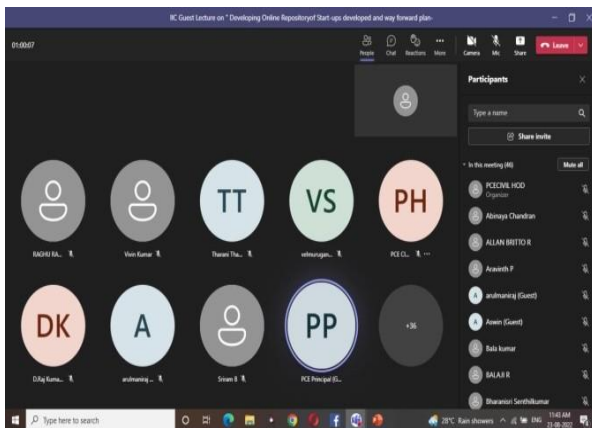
IIC Guest Lecture on " Developing Online Repositoryof Start-ups developed and way forward plan-

01:00:07

People Chat Reactions More Camera Mic Share Leave

Participants

Type a name

Share invite

In this meeting (46) Mute all

PCECIVIL HOD
Organizer

Abinaya Chandran

ALLAN BRITTO R

Aravinth P

arulmaniraj (Guest)

Aswin (Guest)

Bala kumar

BALAJI R

Bharanisri Senthilkumar

TT VS PH

RAGHU RA... Vivin Kumar Tharani Tha... velmurugan... PCE Cl...

DK A PP +36

D.Raj Kuma... arulmaniraj ... Sriram B PCE Principal (G...

Type here to search

28°C Rain showers ENG 11:40 AM 23-08-2022